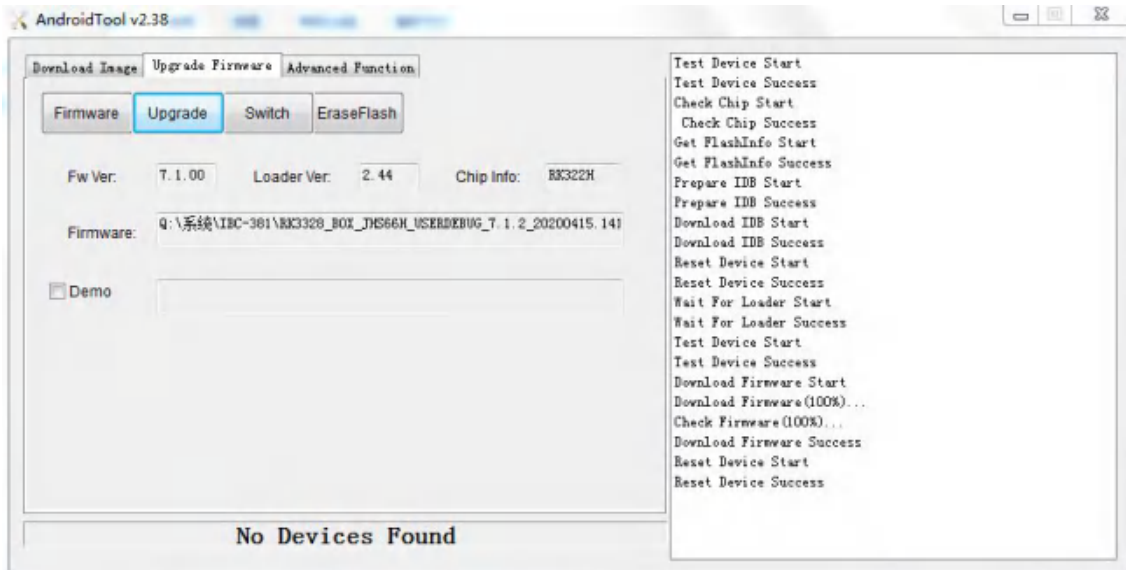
AndroidTool v2.38

Download Image | Upgrade Firmware | Advanced Function

Firmware | Upgrade | Switch | EraseFlash

Fw Ver: 7.1.00 Loader Ver: 2.44 Chip Info: RK322H

Firmware: Q:\系统\IBC-381\RK3328_BOX_JMS66H_USERDEBUG_7.1.2_20200415.141

Demo

No Devices Found

Test Device Start
Test Device Success
Check Chip Start
Check Chip Success
Get FlashInfo Start
Get FlashInfo Success
Prepare IDB Start
Prepare IDB Success
Download IDB Start
Download IDB Success
Reset Device Start
Reset Device Success
Wait For Loader Start
Wait For Loader Success
Test Device Start
Test Device Success
Download Firmware Start
Download Firmware(100%)...
Check Firmware(100%)...
Download Firmware Success
Reset Device Start
Reset Device Success